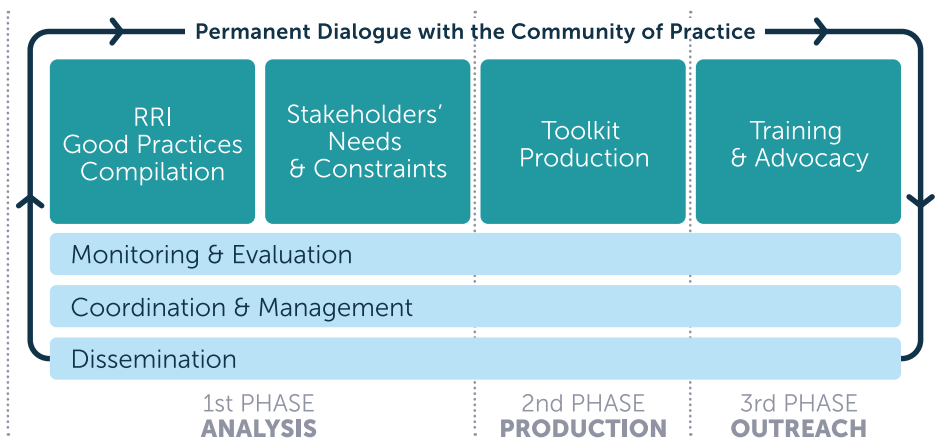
Permanent Dialogue with the Community of Practice

RRI Good Practices Compilation

Stakeholders' Needs & Constraints

Toolkit Production

Training & Advocacy

Monitoring & Evaluation

Coordination & Management

Dissemination

1st PHASE
ANALYSIS

2nd PHASE
PRODUCTION

3rd PHASE
OUTREACH